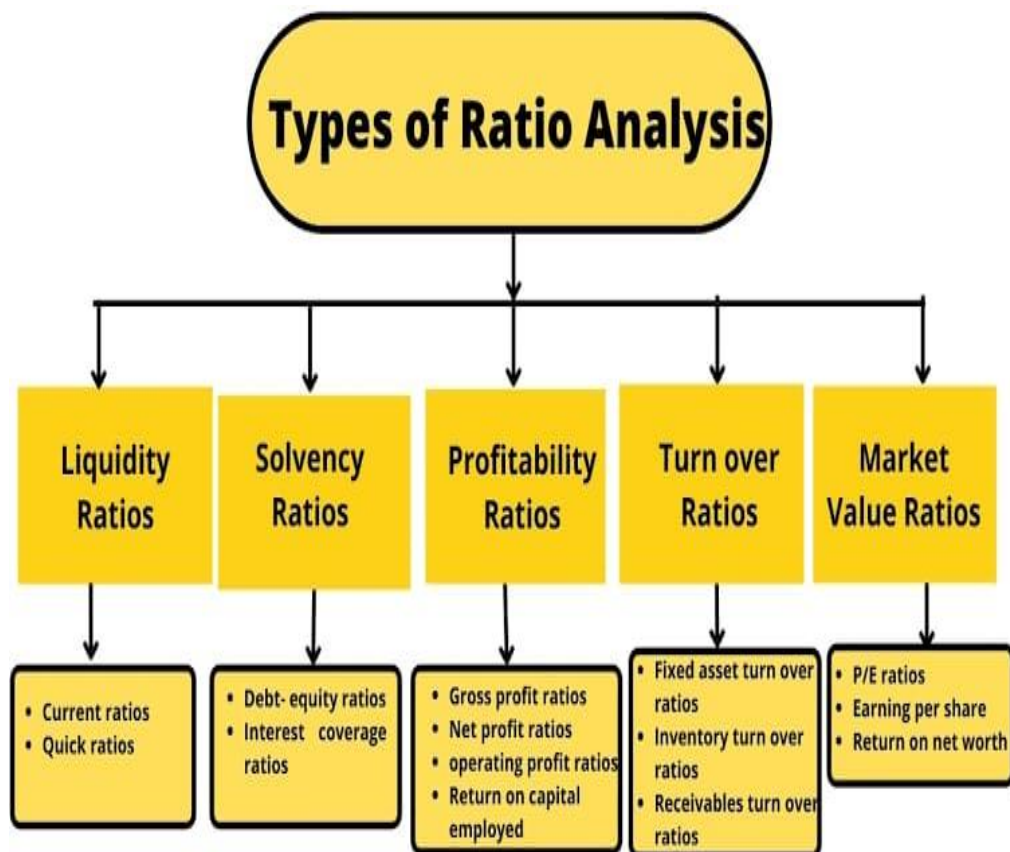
Types of Ratio Analysis

Liquidity Ratios

Solvency Ratios

Profitability Ratios

Turn over Ratios

Market Value Ratios

- Current ratios
- Quick ratios

- Debt- equity ratios
- Interest coverage ratios

- Gross profit ratios
- Net profit ratios
- operating profit ratios
- Return on capital employed

- Fixed asset turn over ratios
- Inventory turn over ratios
- Receivables turn over ratios

- P/E ratios
- Earning per share
- Return on net worth